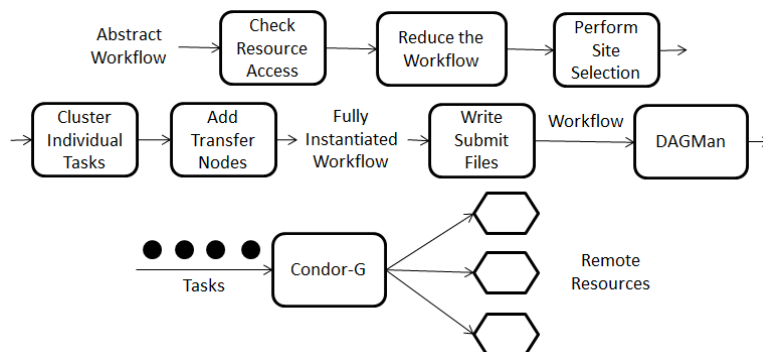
Abstract Workflow

Check Resource Access

Reduce the Workflow

Perform Site Selection

Cluster Individual Tasks

Add Transfer Nodes

Fully Instantiated Workflow

Write Submit Files

Workflow

DAGMan

Tasks

Condor-G

Remote Resources